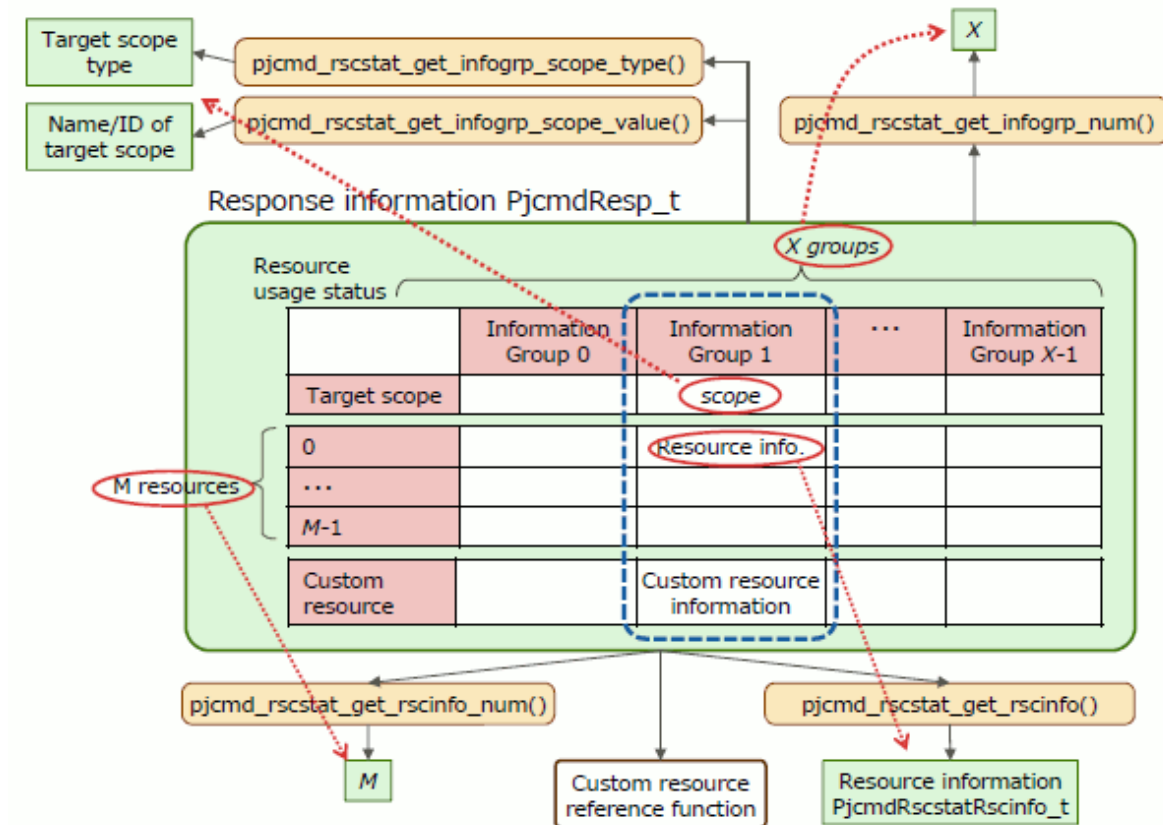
Target scope type

pjcmd_rscstat_get_infogrp_scope_type()

$X$

Name/ID of target scope

pjcmd_rscstat_get_infogrp_scope_value()

pjcmd_rscstat_get_infogrp_num()

Response information PjcmdResp_t

$X$ groups

Resource usage status

| | Information Group 0 | Information Group 1 | ··· | Information Group $X$-1 |
|---|---|---|---|---|
| Target scope | | scope | | |
| 0 | | Resource info. | | |
| ··· | | | | |
| $M$-1 | | | | |
| Custom resource | | Custom resource information | | |

M resources

pjcmd_rscstat_get_rscinfo_num()

pjcmd_rscstat_get_rscinfo()

$M$

Custom resource reference function

Resource information PjcmdRscstatRscinfo_t